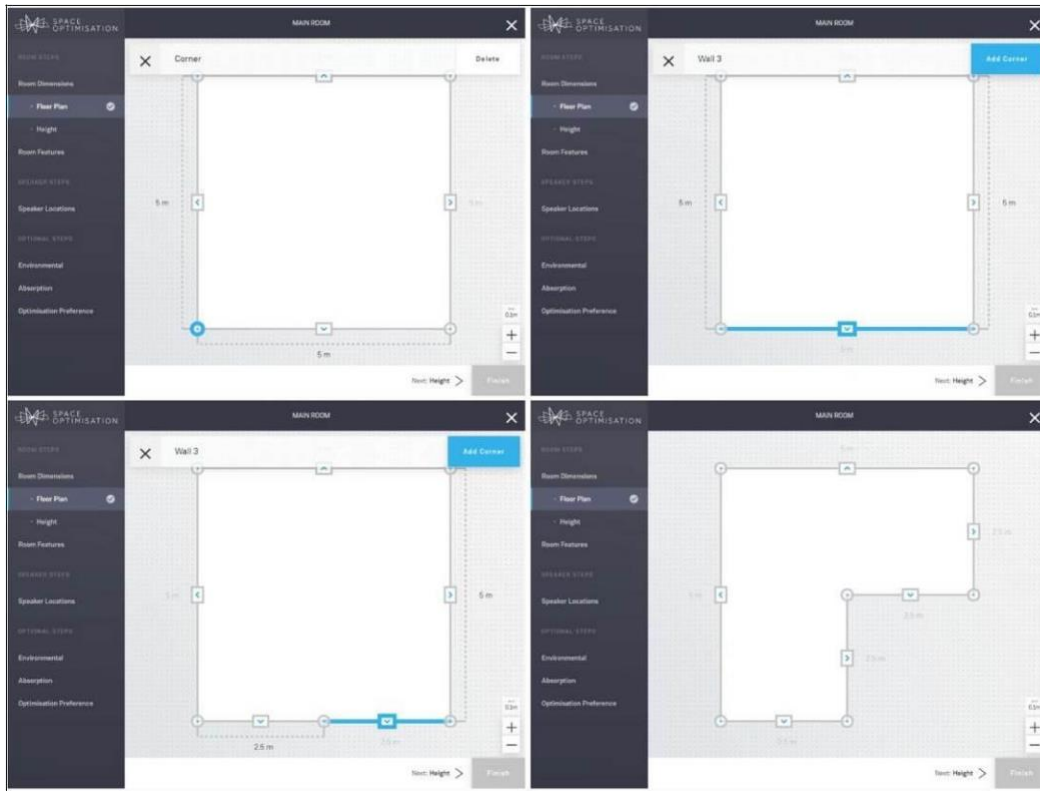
SPACE OPTIMISATION

MAIN ROOM

ROOM STEPS

Room Dimensions

Floor Plan

Height

Room Features

SPEAKER STEPS

Speaker Locations

OPTIONAL STEPS

Environmental

Absorption

Optimisation Preference

Corner

Delete

5 m

5 m

5 m

0.5m

+

−

Next: Height

Finish

SPACE OPTIMISATION

MAIN ROOM

ROOM STEPS

Room Dimensions

Floor Plan

Height

Room Features

SPEAKER STEPS

Speaker Locations

OPTIONAL STEPS

Environmental

Absorption

Optimisation Preference

Wall 3

Add Corner

5 m

5 m

5 m

0.5m

+

−

Next: Height

Finish

SPACE OPTIMISATION

MAIN ROOM

ROOM STEPS

Room Dimensions

Floor Plan

Height

Room Features

SPEAKER STEPS

Speaker Locations

OPTIONAL STEPS

Environmental

Absorption

Optimisation Preference

Wall 3

Add Corner

5 m

5 m

2.5 m

2.5 m

0.5m

+

−

Next: Height

Finish

SPACE OPTIMISATION

MAIN ROOM

ROOM STEPS

Room Dimensions

Floor Plan

Height

Room Features

SPEAKER STEPS

Speaker Locations

OPTIONAL STEPS

Environmental

Absorption

Optimisation Preference

5 m

2.5 m

5 m

2.5 m

2.5 m

2.5 m

0.5m

+

−

Next: Height

Finish